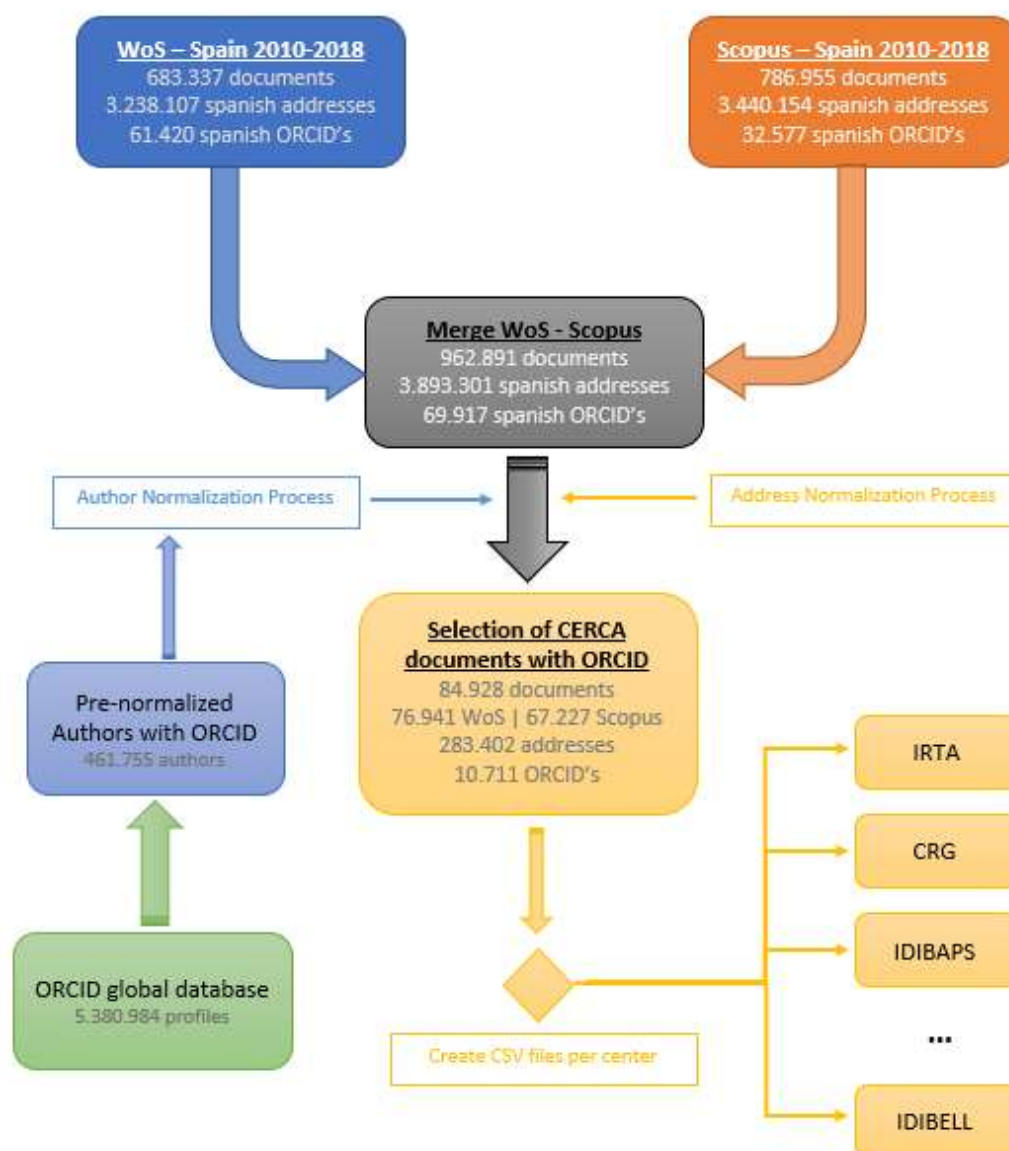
WoS – Spain 2010-2018
683.337 documents
3.238.107 spanish addresses
61.420 spanish ORCID's

Scopus – Spain 2010-2018
786.955 documents
3.440.154 spanish addresses
32.577 spanish ORCID's

Merge WoS - Scopus
962.891 documents
3.893.301 spanish addresses
69.917 spanish ORCID's

Author Normalization Process

Address Normalization Process

Pre-normalized Authors with ORCID
461.755 authors

Selection of CERCA documents with ORCID
84.928 documents
76.941 WoS | 67.227 Scopus
283.402 addresses
10.711 ORCID's

ORCID global database
5.380.984 profiles

Create CSV files per center

IRTA

CRG

IDIBAPS

...

IDIBELL